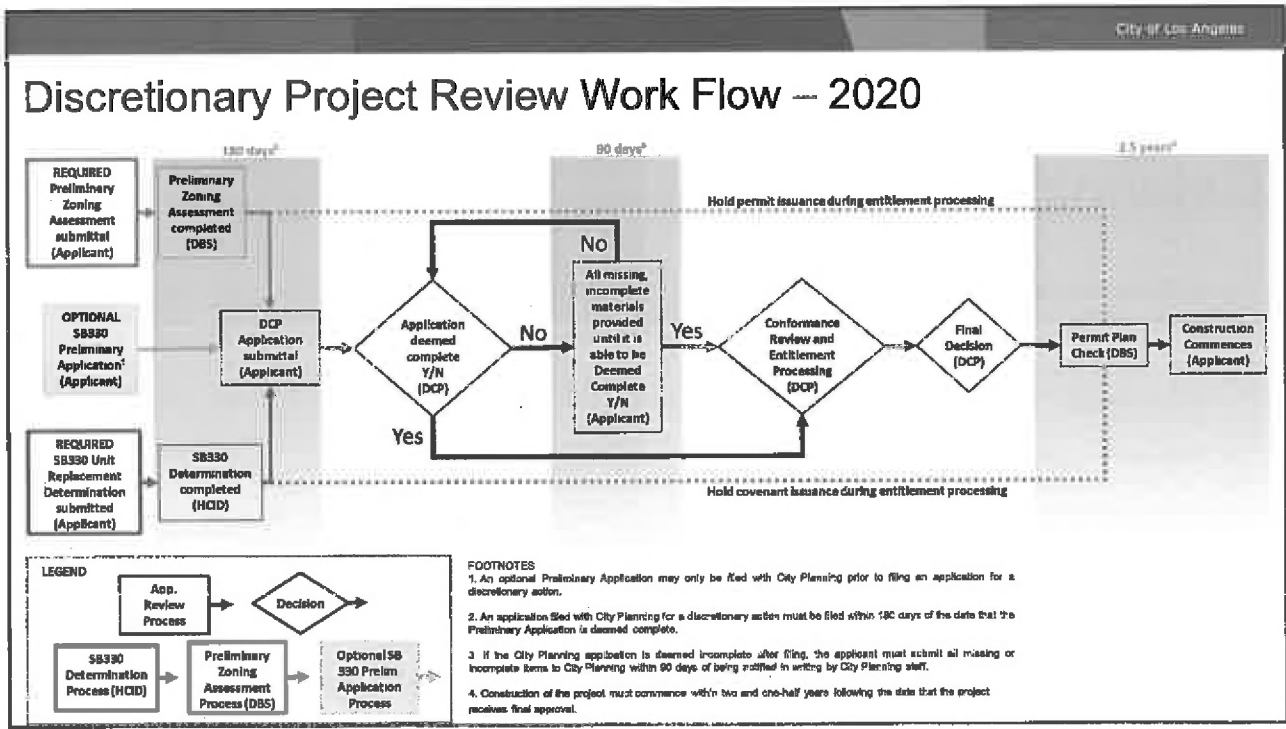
City of Los Angeles

Discretionary Project Review Work Flow – 2020

180 days²

90 days³

2.5 years⁴

REQUIRED Preliminary Zoning Assessment submittal (Applicant)

Preliminary Zoning Assessment completed (DBS)

Hold permit issuance during entitlement processing

OPTIONAL SB330 Preliminary Application¹ (Applicant)

DCP Application submittal (Applicant)

Application deemed complete Y/N (DCP)

No

No

All missing, incomplete materials provided until it is able to be Deemed Complete Y/N (Applicant)

Yes

Conformance Review and Entitlement Processing (DCP)

Final Decision (DCP)

Permit Plan Check (DBS)

Construction Commences (Applicant)

Yes

REQUIRED SB330 Unit Replacement Determination submitted (Applicant)

SB330 Determination completed (HCID)

Hold covenant issuance during entitlement processing

LEGEND

App. Review Process

Decision

SB330 Determination Process (HCID)

Preliminary Zoning Assessment Process (DBS)

Optional SB 330 Prelim Application Process

FOOTNOTES
1. An optional Preliminary Application may only be filed with City Planning prior to filing an application for a discretionary action.

2. An application filed with City Planning for a discretionary action must be filed within 180 days of the date that the Preliminary Application is deemed complete.

3. If the City Planning application is deemed incomplete after filing, the applicant must submit all missing or incomplete items to City Planning within 90 days of being notified in writing by City Planning staff.

4. Construction of the project must commence within two and one-half years following the date that the project receives final approval.